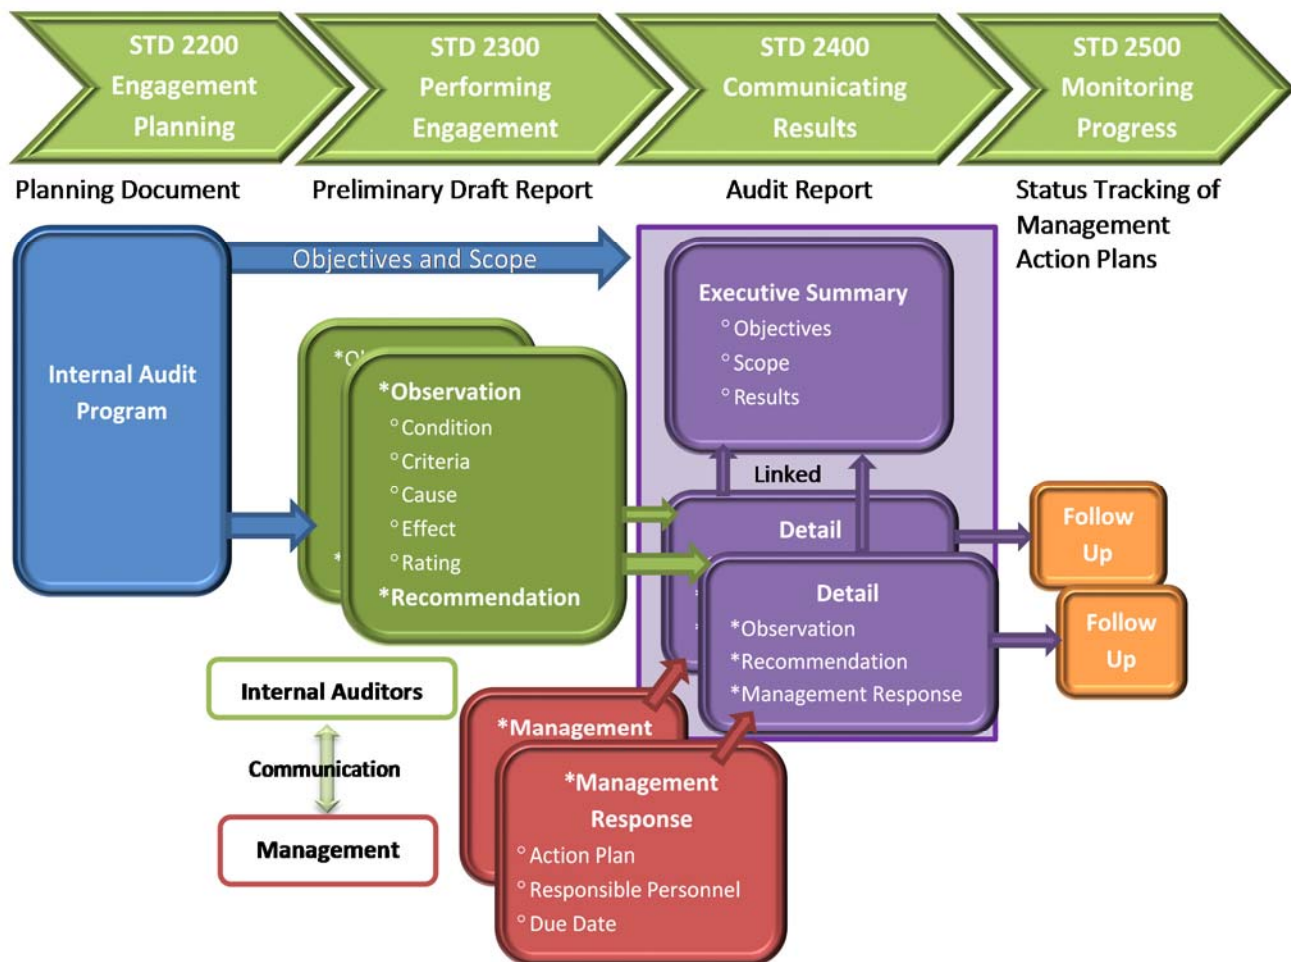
STD 2200 Engagement Planning

STD 2300 Performing Engagement

STD 2400 Communicating Results

STD 2500 Monitoring Progress

Planning Document

Preliminary Draft Report

Audit Report

Status Tracking of Management Action Plans

Objectives and Scope

Internal Audit Program

*O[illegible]

*Observation
° Condition
° Criteria
° Cause
° Effect
° Rating
*Recommendation

Executive Summary
° Objectives
° Scope
° Results

Linked

Detail

Detail
*Observation
*Recommendation
*Management Response

Follow Up

Follow Up

Internal Auditors

Communication

Management

*Management

*Management Response
° Action Plan
° Responsible Personnel
° Due Date